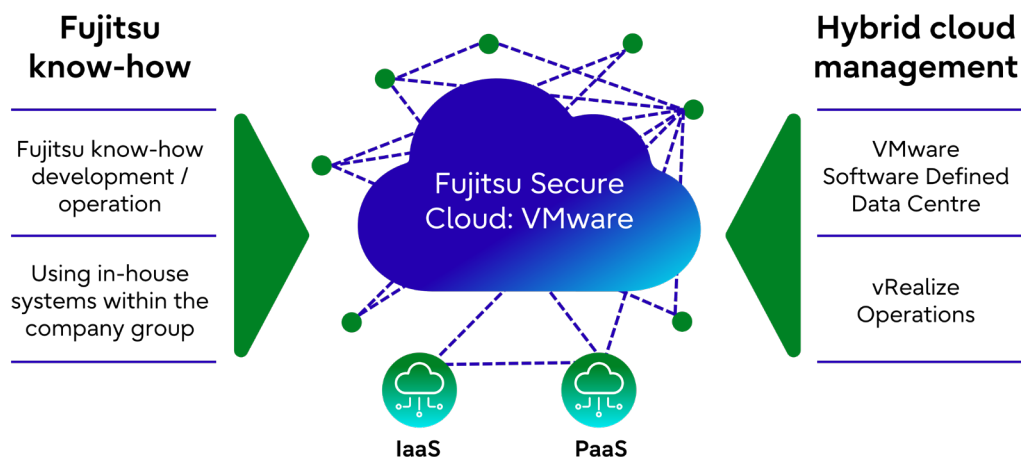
Fujitsu know-how

Fujitsu know-how development / operation

Using in-house systems within the company group

Fujitsu Secure Cloud: VMware

IaaS

PaaS

Hybrid cloud management

VMware Software Defined Data Centre

vRealize Operations